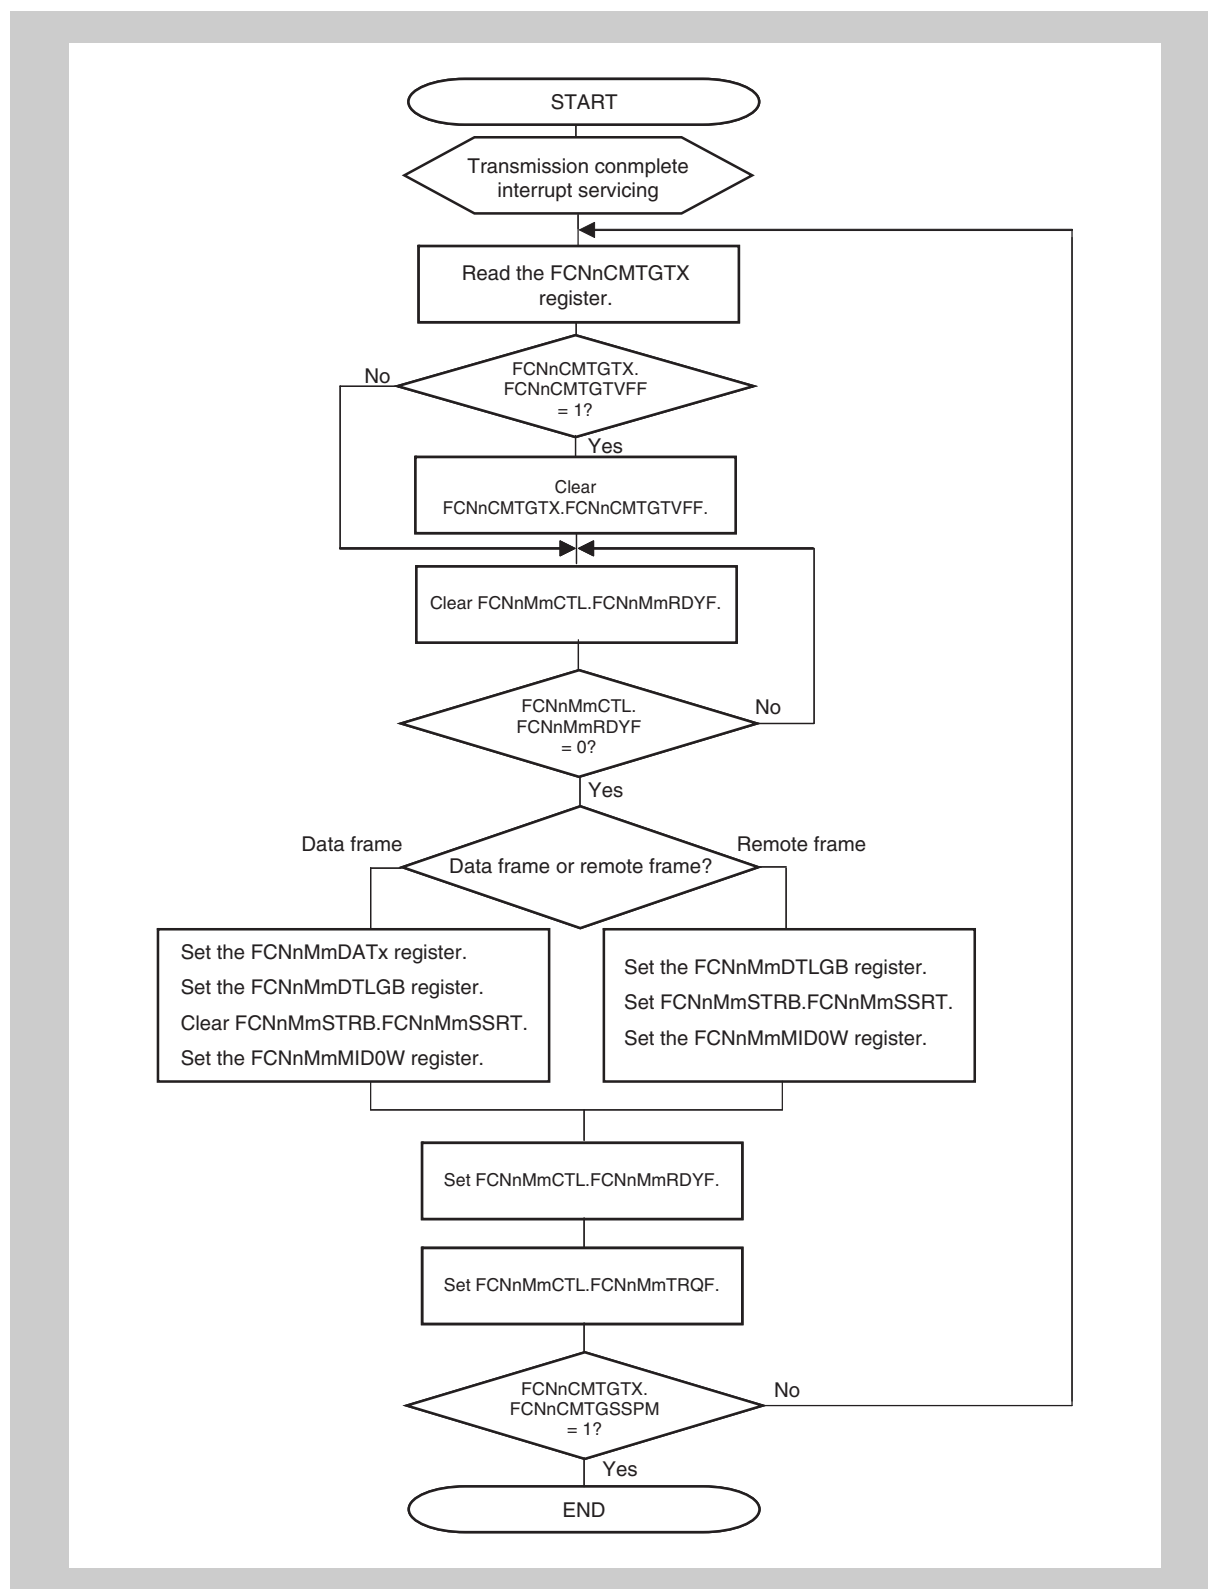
START

Transmission conmplete interrupt servicing

Read the FCNnCMTGTX register.

No

FCNnCMTGTX. FCNnCMTGTVFF = 1?

Yes

Clear FCNnCMTGTX.FCNnCMTGTVFF.

Clear FCNnMmCTL.FCNnMmRDYF.

FCNnMmCTL. FCNnMmRDYF = 0?

No

Yes

Data frame

Data frame or remote frame?

Remote frame

Set the FCNnMmDATx register.
Set the FCNnMmDTLGB register.
Clear FCNnMmSTRB.FCNnMmSSRT.
Set the FCNnMmMID0W register.

Set the FCNnMmDTLGB register.
Set FCNnMmSTRB.FCNnMmSSRT.
Set the FCNnMmMID0W register.

Set FCNnMmCTL.FCNnMmRDYF.

Set FCNnMmCTL.FCNnMmTRQF.

FCNnCMTGTX. FCNnCMTGSSPM = 1?

No

Yes

END